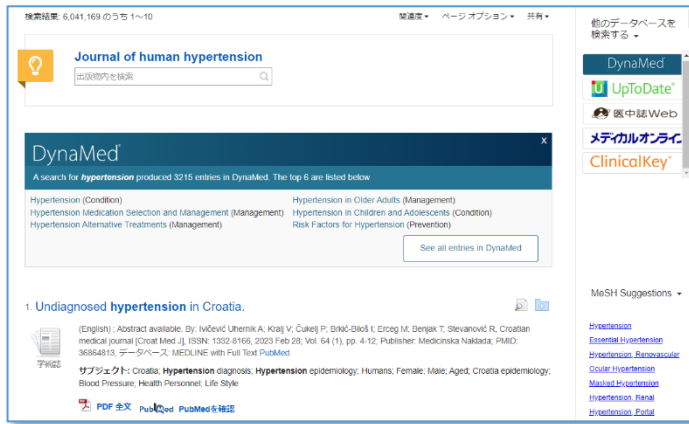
検索結果: 6,041,169 のうち 1~10

関連度 ▾ ページ オプション ▾ 共有 ▾

Journal of human hypertension

出版物内を検索

DynaMed

A search for hypertension produced 3215 entries in DynaMed. The top 6 are listed below

Hypertension (Condition)
Hypertension Medication Selection and Management (Management)
Hypertension Alternative Treatments (Management)

Hypertension in Older Adults (Management)
Hypertension in Children and Adolescents (Condition)
Risk Factors for Hypertension (Prevention)

See all entries in DynaMed

1. Undiagnosed hypertension in Croatia.

学術誌

(English) ; Abstract available. By: Ivičević Uhernik A; Kralj V; Čukelj P; Brkić-Biloš I; Erceg M; Benjak T; Stevanović R, Croatian medical journal [Croat Med J], ISSN: 1332-8166, 2023 Feb 28; Vol. 64 (1), pp. 4-12; Publisher: Medicinska Naklada; PMID: 36864813, データベース: MEDLINE with Full Text PubMed

サブジェクト: Croatia; Hypertension diagnosis; Hypertension epidemiology; Humans; Female; Male; Aged; Croatia epidemiology; Blood Pressure; Health Personnel; Life Style

PDF 全文 PubMed PubMedを確認

他のデータベースを検索する ▾

DynaMed
UpToDate
医中誌Web
メディカルオンライン
ClinicalKey

MeSH Suggestions ▾

Hypertension
Essential Hypertension
Hypertension, Renovascular
Ocular Hypertension
Masked Hypertension
Hypertension, Renal
Hypertension, Portal